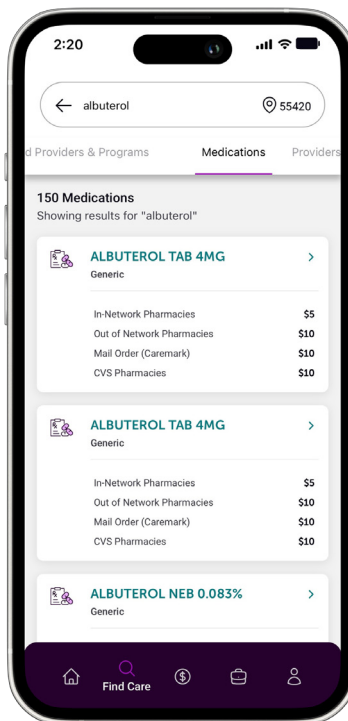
2:20

albuterol

55420

d Providers & Programs

Medications

Providers

150 Medications
Showing results for "albuterol"

ALBUTEROL TAB 4MG
Generic

| | |
|---|---|
| In-Network Pharmacies | $5 |
| Out of Network Pharmacies | $10 |
| Mail Order (Caremark) | $10 |
| CVS Pharmacies | $10 |

ALBUTEROL TAB 4MG
Generic

| | |
|---|---|
| In-Network Pharmacies | $5 |
| Out of Network Pharmacies | $10 |
| Mail Order (Caremark) | $10 |
| CVS Pharmacies | $10 |

ALBUTEROL NEB 0.083%
Generic

Find Care